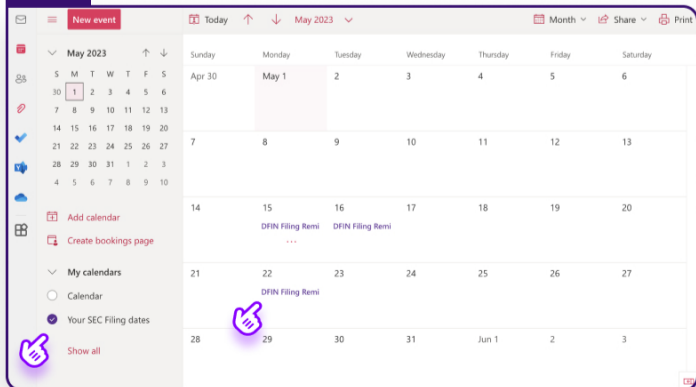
New event

Today May 2023

Month Share Print

May 2023

| S | M | T | W | T | F | S |
|---|---|---|---|---|---|---|
| 30 | 1 | 2 | 3 | 4 | 5 | 6 |
| 7 | 8 | 9 | 10 | 11 | 12 | 13 |
| 14 | 15 | 16 | 17 | 18 | 19 | 20 |
| 21 | 22 | 23 | 24 | 25 | 26 | 27 |
| 28 | 29 | 30 | 31 | 1 | 2 | 3 |
| 4 | 5 | 6 | 7 | 8 | 9 | 10 |

Add calendar
Create bookings page

My calendars
Calendar
Your SEC Filing dates

Show all

| Sunday | Monday | Tuesday | Wednesday | Thursday | Friday | Saturday |
|---|---|---|---|---|---|---|
| Apr 30 | May 1 | 2 | 3 | 4 | 5 | 6 |
| 7 | 8 | 9 | 10 | 11 | 12 | 13 |
| 14 | 15 DFIN Filing Remi ... | 16 DFIN Filing Remi | 17 | 18 | 19 | 20 |
| 21 | 22 DFIN Filing Remi | 23 | 24 | 25 | 26 | 27 |
| 28 | 29 | 30 | 31 | Jun 1 | 2 | 3 |